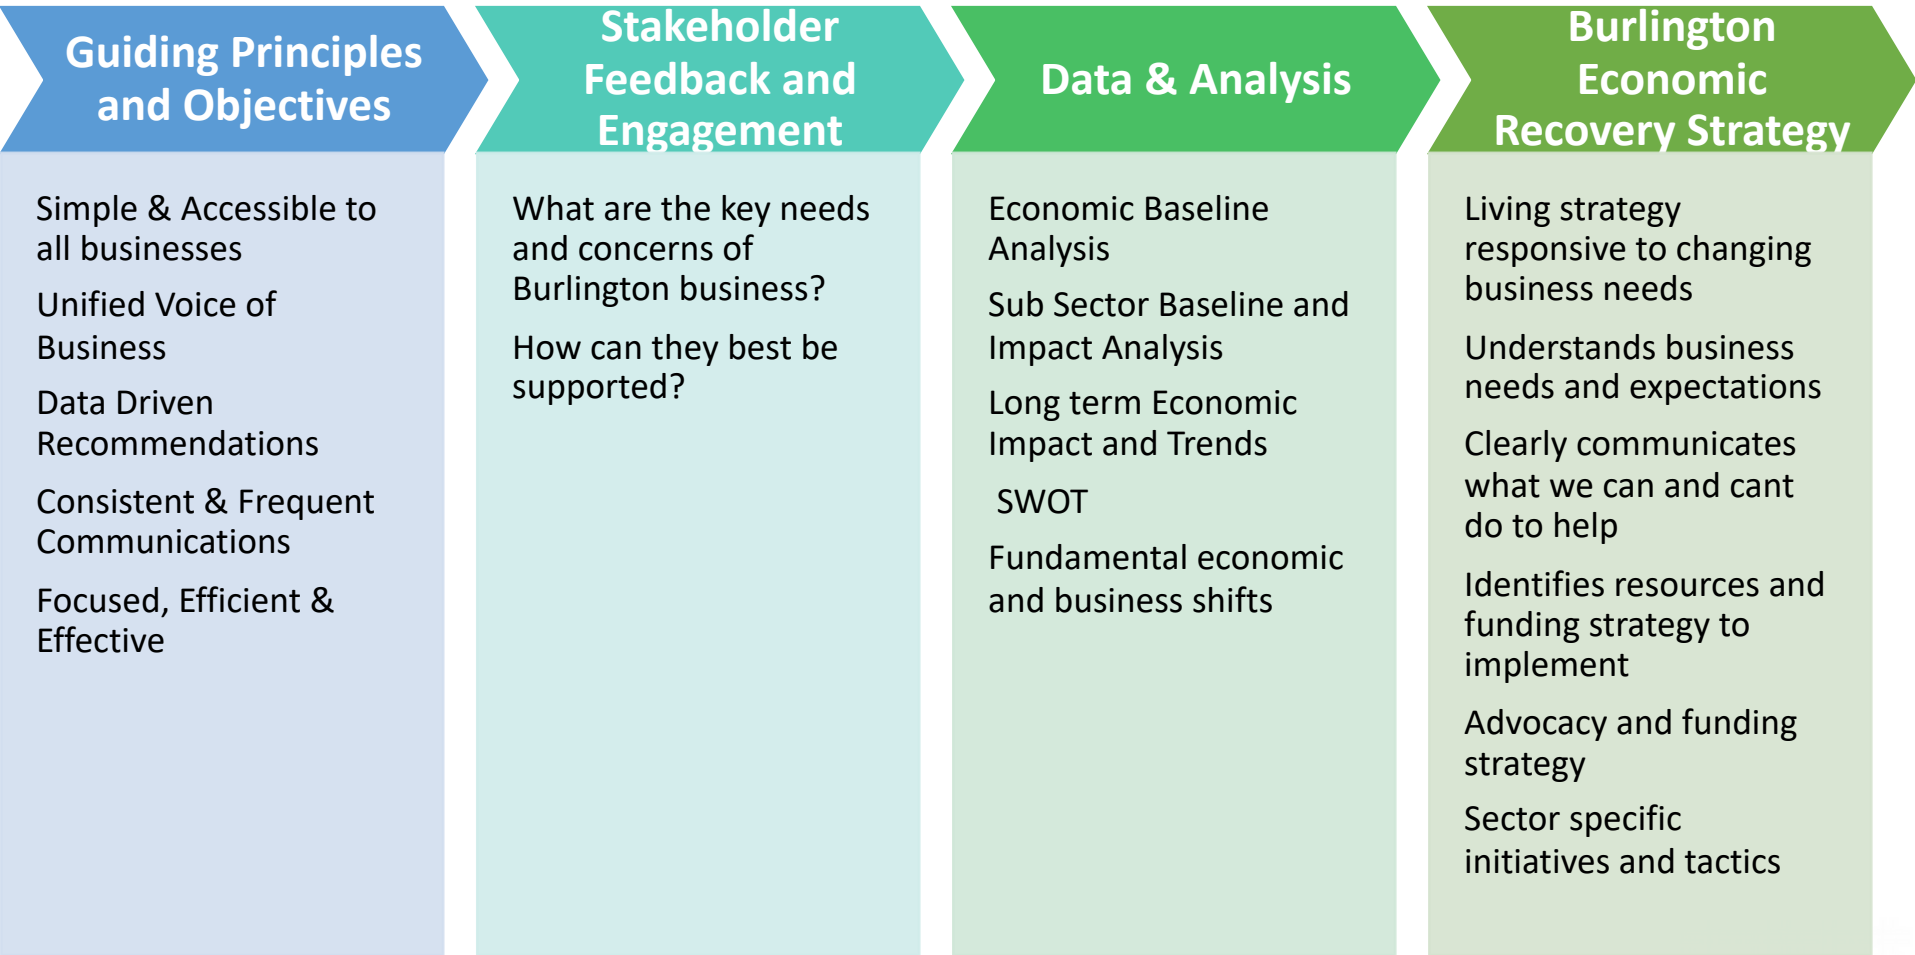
Guiding Principles and Objectives

Simple & Accessible to all businesses

Unified Voice of Business

Data Driven Recommendations

Consistent & Frequent Communications

Focused, Efficient & Effective

Stakeholder Feedback and Engagement

What are the key needs and concerns of Burlington business?

How can they best be supported?

Data & Analysis

Economic Baseline Analysis

Sub Sector Baseline and Impact Analysis

Long term Economic Impact and Trends

SWOT

Fundamental economic and business shifts

Burlington Economic Recovery Strategy

Living strategy responsive to changing business needs

Understands business needs and expectations

Clearly communicates what we can and cant do to help

Identifies resources and funding strategy to implement

Advocacy and funding strategy

Sector specific initiatives and tactics